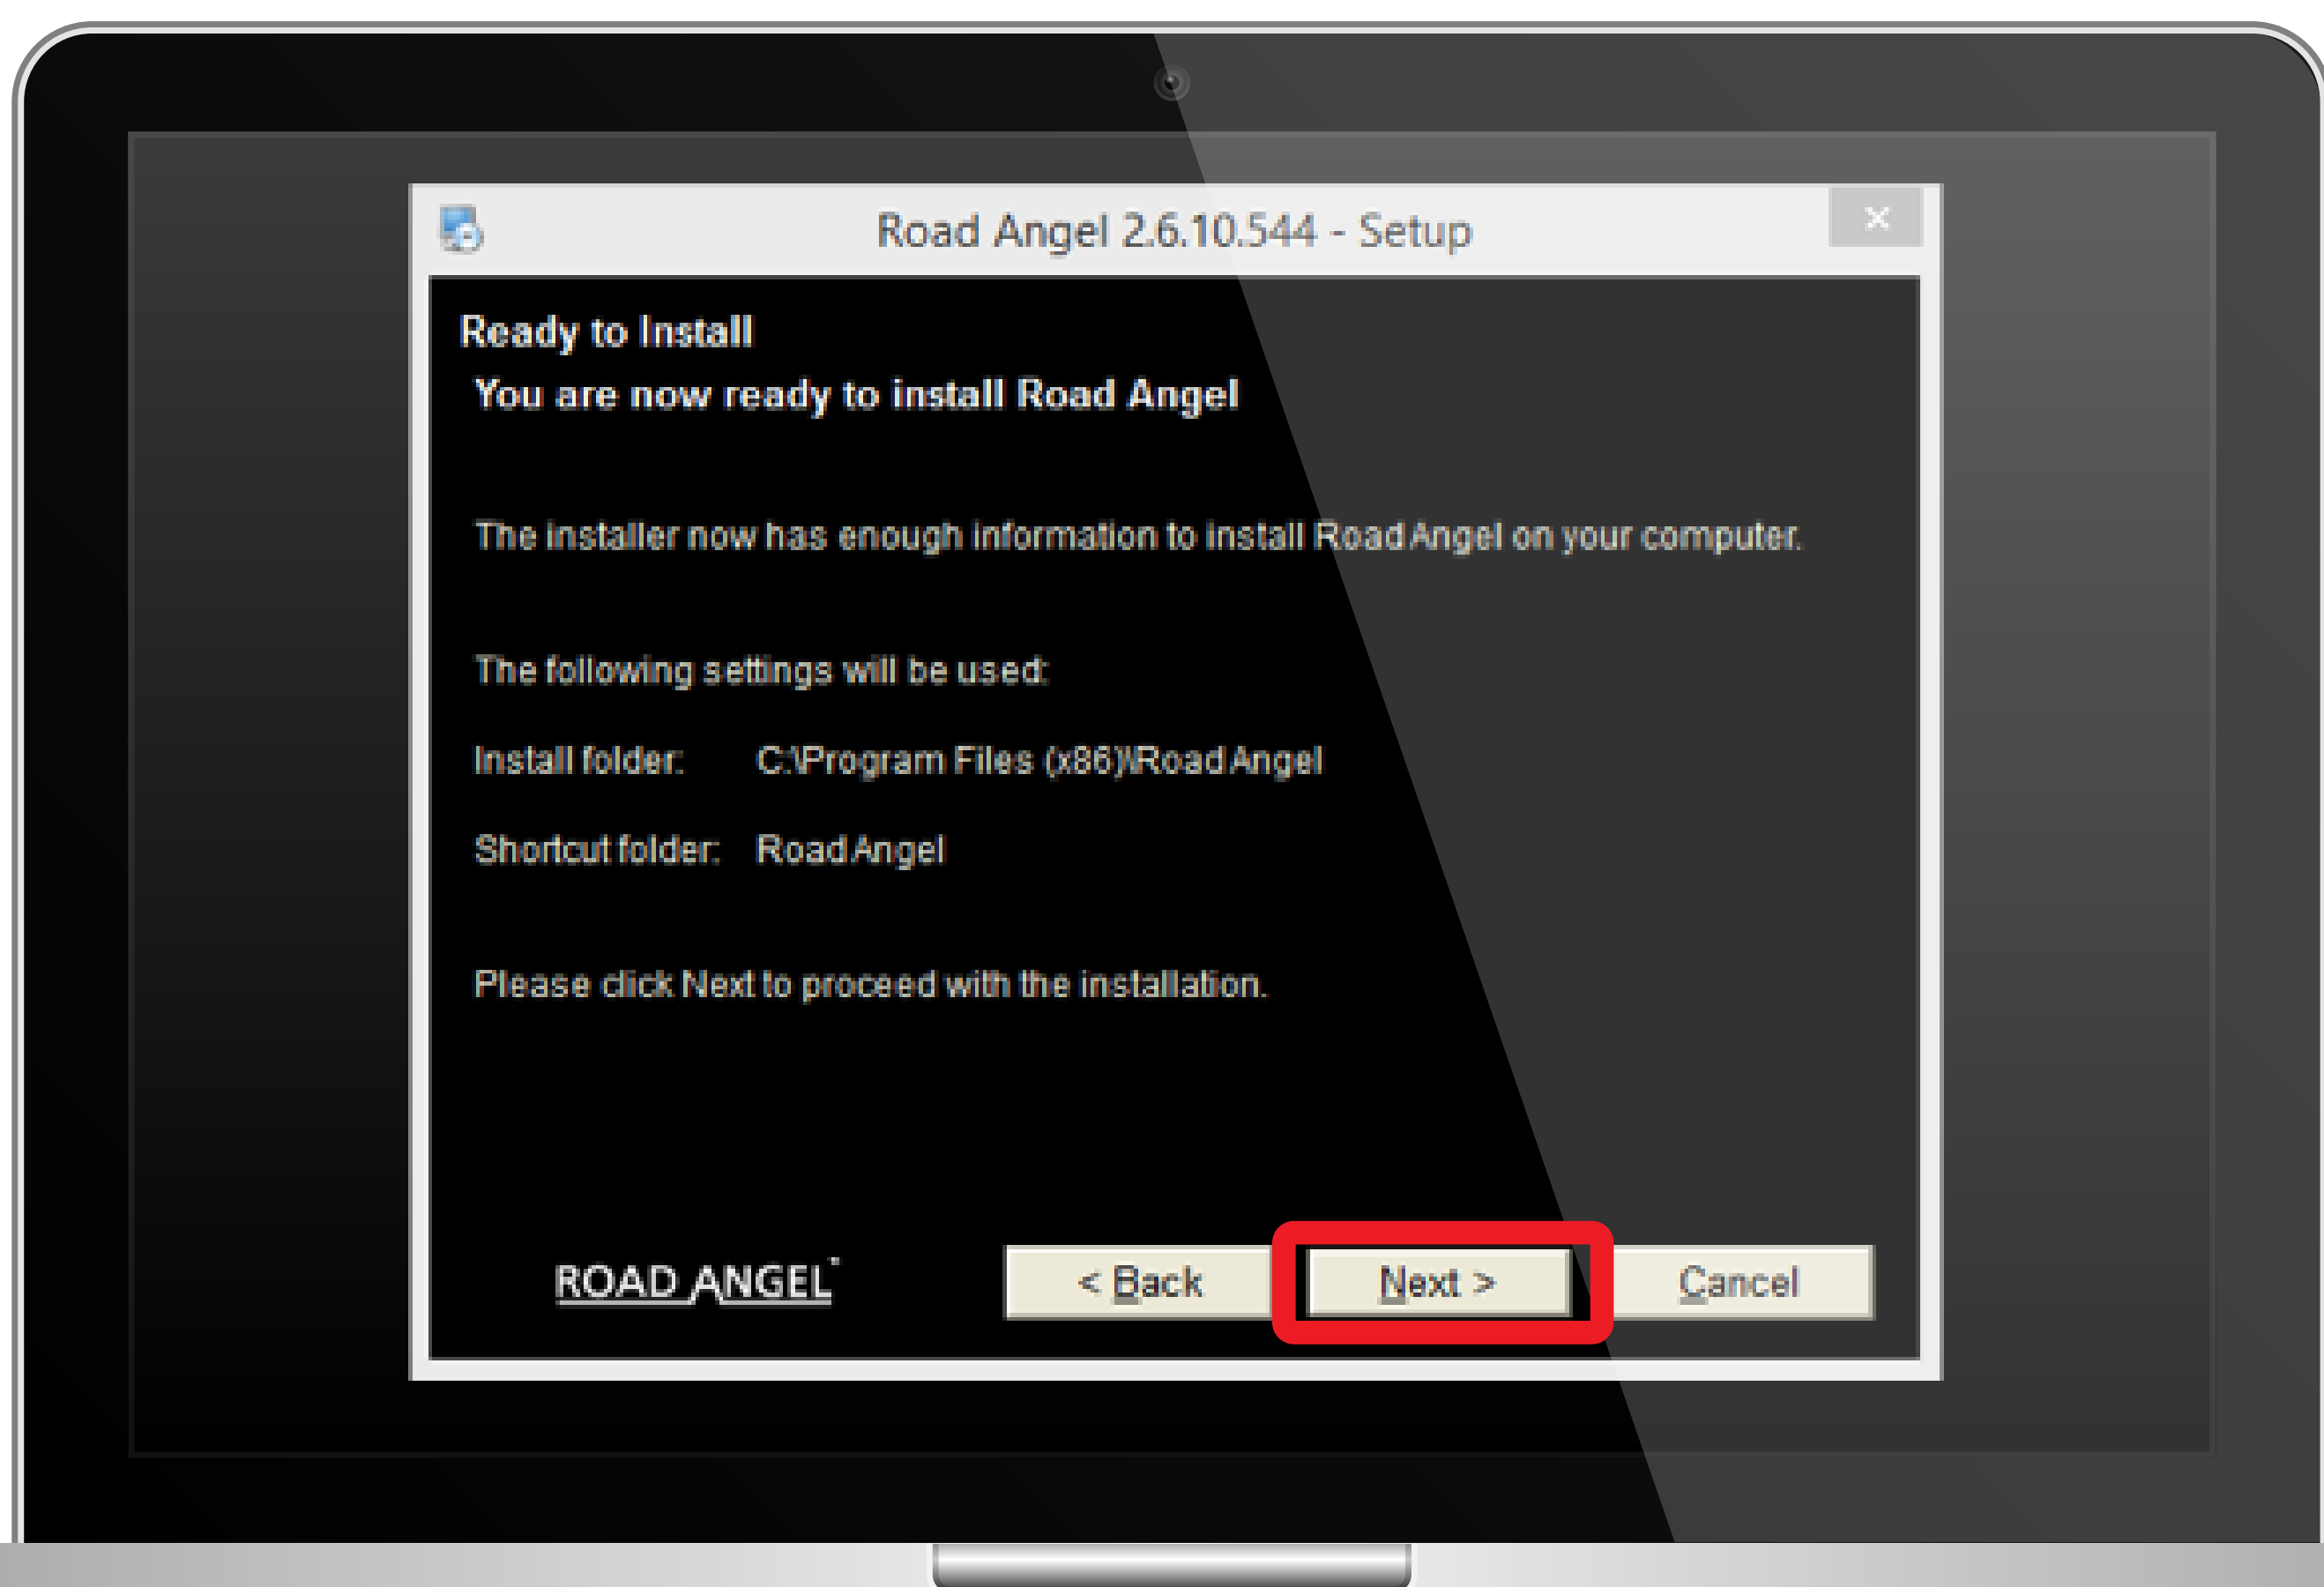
Road Angel 2.6.10.544 - Setup

×

Ready to Install

You are now ready to install Road Angel

The installer now has enough information to install Road Angel on your computer.

The following settings will be used:

Install folder: C:\Program Files (x86)\Road Angel

Shortcut folder: Road Angel

Please click Next to proceed with the installation.

ROAD ANGEL

< Back

Next >

Cancel